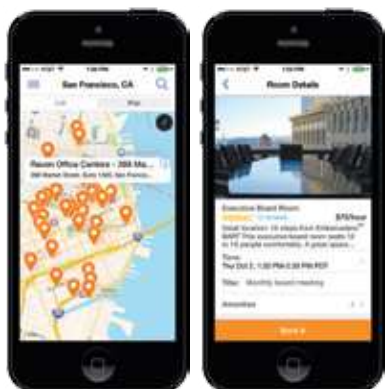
San Francisco, CA

List

Map

Regus Office Centres - 388 Ma...

388 Market Street, Suite 1300, San Francis...

Room Details

Executive Board Room

$75/hour

Time

Thu Oct 2, 1:00 PM-3:00 PM PDT

Title: Monthly board meeting

Amenities

Book It